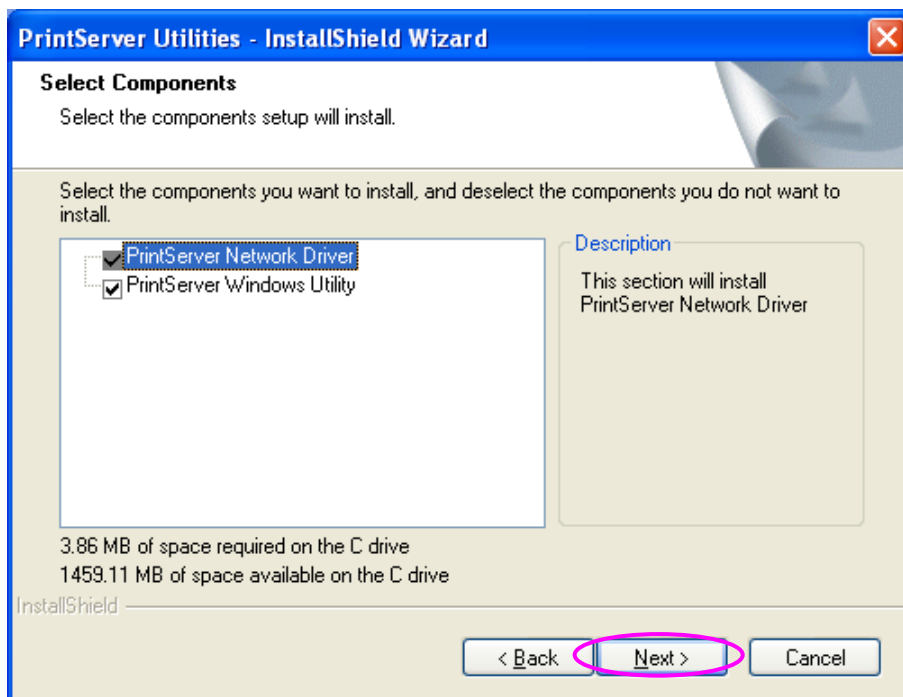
PrintServer Utilities - InstallShield Wizard

Select Components

Select the components setup will install.

Select the components you want to install, and deselect the components you do not want to install.

PrintServer Network Driver
PrintServer Windows Utility

Description

This section will install PrintServer Network Driver

3.86 MB of space required on the C drive
1459.11 MB of space available on the C drive

InstallShield

< Back
Next >
Cancel